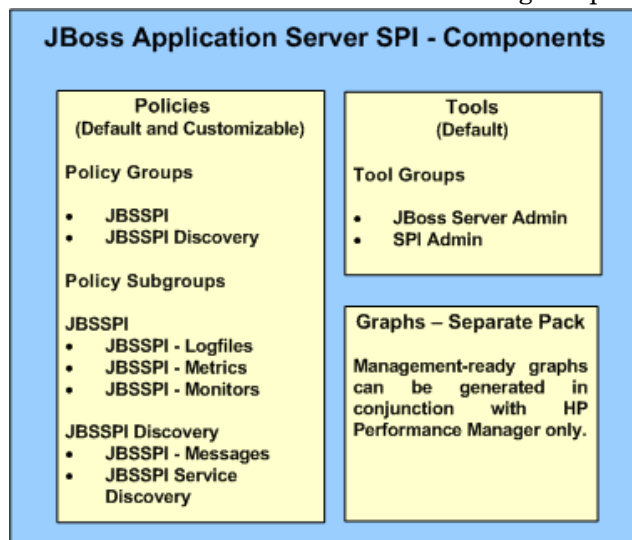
JBoss Application Server SPI - Components

Policies
(Default and Customizable)

Policy Groups

- JBSSPI
- JBSSPI Discovery

Policy Subgroups

JBSSPI
- JBSSPI - Logfiles
- JBSSPI - Metrics
- JBSSPI - Monitors

JBSSPI Discovery
- JBSSPI - Messages
- JBSSPI Service Discovery

Tools
(Default)

Tool Groups

- JBoss Server Admin
- SPI Admin

Graphs – Separate Pack

Management-ready graphs can be generated in conjunction with HP Performance Manager only.